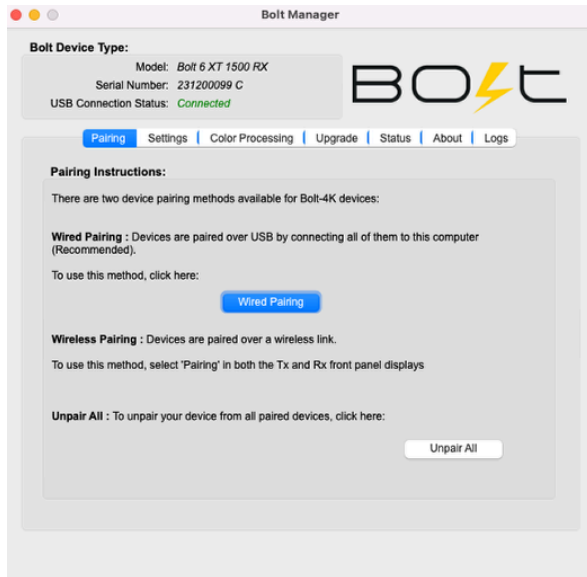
Bolt Manager

Bolt Device Type:

Model: Bolt 6 XT 1500 RX
Serial Number: 231200099 C
USB Connection Status: Connected

BOLT

Pairing | Settings | Color Processing | Upgrade | Status | About | Logs

Pairing Instructions:

There are two device pairing methods available for Bolt-4K devices:

Wired Pairing : Devices are paired over USB by connecting all of them to this computer (Recommended).

To use this method, click here:

Wired Pairing

Wireless Pairing : Devices are paired over a wireless link.

To use this method, select 'Pairing' in both the Tx and Rx front panel displays

Unpair All : To unpair your device from all paired devices, click here:

Unpair All